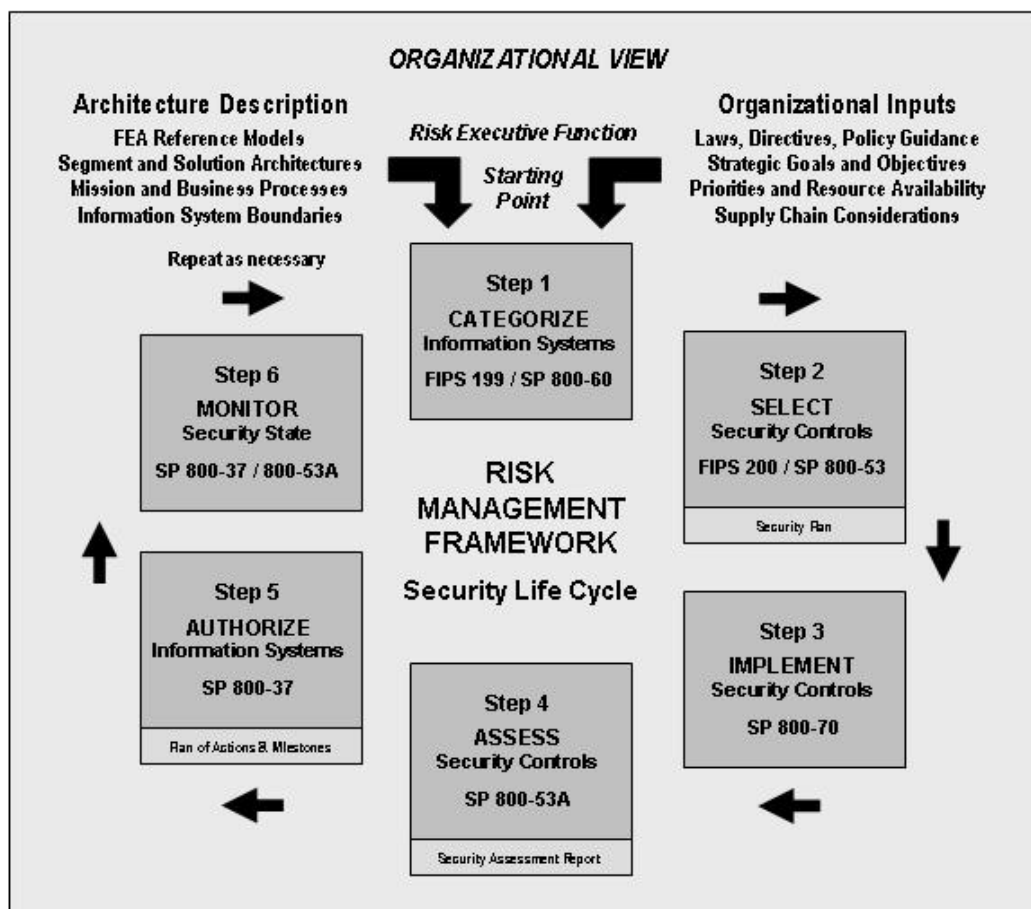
ORGANIZATIONAL VIEW

Architecture Description
FEA Reference Models
Segment and Solution Architectures
Mission and Business Processes
Information System Boundaries

Risk Executive Function

Starting Point

Organizational Inputs
Laws, Directives, Policy Guidance
Strategic Goals and Objectives
Priorities and Resource Availability
Supply Chain Considerations

Repeat as necessary

Step 1
CATEGORIZE
Information Systems
FIPS 199 / SP 800-60

Step 6
MONITOR
Security State
SP 800-37 / 800-53A

Step 2
SELECT
Security Controls
FIPS 200 / SP 800-53

Security Plan

RISK
MANAGEMENT
FRAMEWORK

Security Life Cycle

Step 5
AUTHORIZE
Information Systems
SP 800-37

Plan of Actions & Milestones

Step 3
IMPLEMENT
Security Controls
SP 800-70

Step 4
ASSESS
Security Controls
SP 800-53A

Security Assessment Report